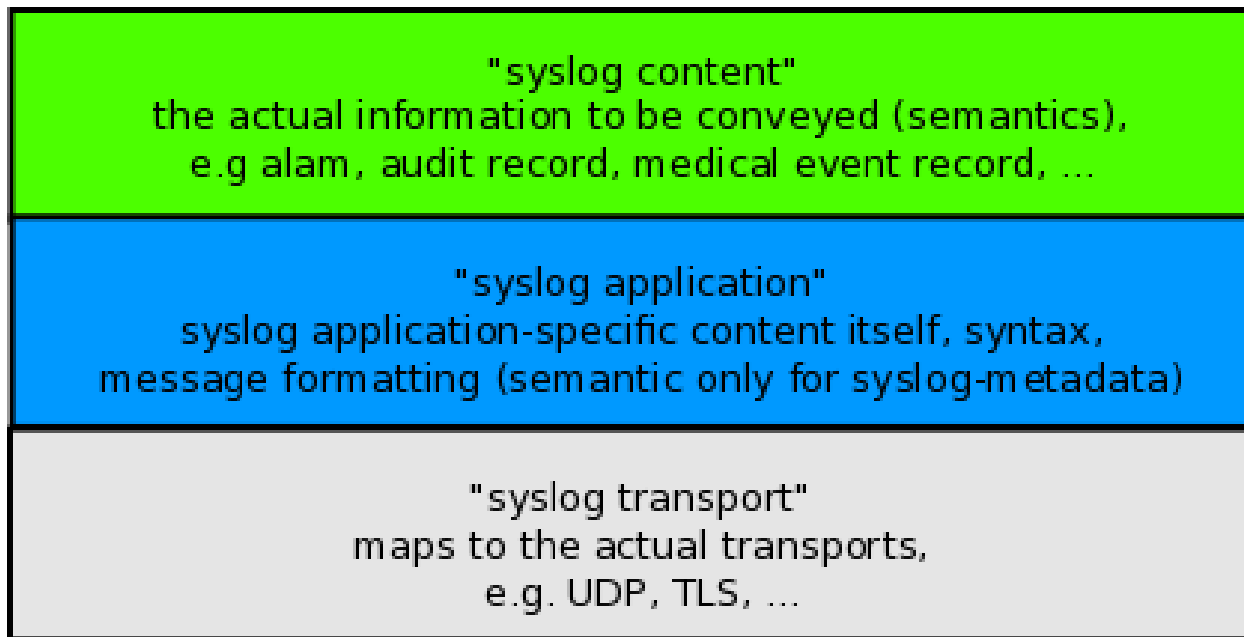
"syslog content"
the actual information to be conveyed (semantics),
e.g alam, audit record, medical event record, ...

"syslog application"
syslog application-specific content itself, syntax,
message formatting (semantic only for syslog-metadata)

"syslog transport"
maps to the actual transports,
e.g. UDP, TLS, ...